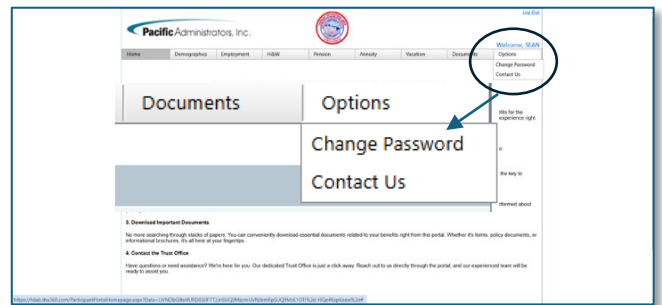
Log Out

Pacific Administrators, Inc.

Welcome, SEAN

Home | Demographics | Employment | H&W | Pension | Annuity | Vacation | Documents | Options

Change Password
Contact Us

Documents

Options

Change Password

Contact Us

efits for the experience right

the key to

nformed about

3. Download Important Documents

No more searching through stacks of papers. You can conveniently download essential documents related to your benefits right from this portal. Whether it's forms, policy documents, or informational brochures, it's all here at your fingertips.

4. Contact the Trust Office

Have questions or need assistance? We're here for you. Our dedicated Trust Office is just a click away. Reach out to us directly through the portal, and our experienced team will be ready to assist you.

https://hbab.tba360.com/ParticipantPortal/Homepage.aspx?Data=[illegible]